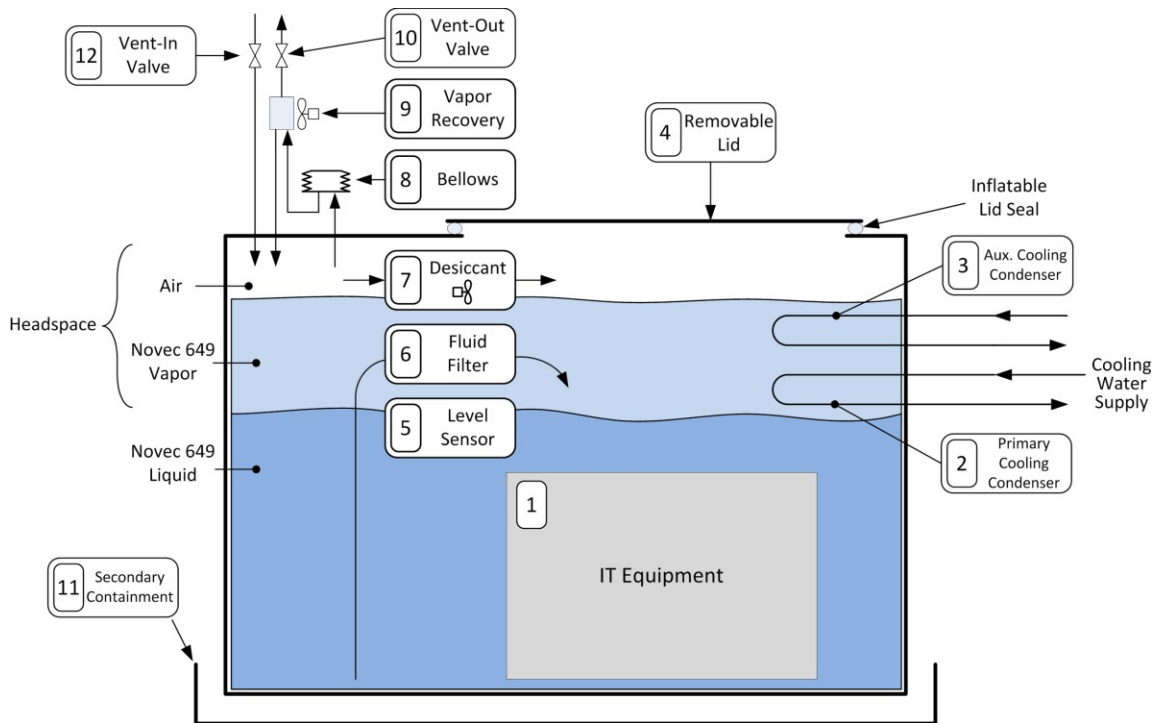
12 Vent-In Valve

10 Vent-Out Valve

9 Vapor Recovery

4 Removable Lid

8 Bellows

Inflatable Lid Seal

Headspace

Air

7 Desiccant

3 Aux. Cooling Condenser

Novec 649 Vapor

6 Fluid Filter

Cooling Water Supply

5 Level Sensor

Novec 649 Liquid

2 Primary Cooling Condenser

1

IT Equipment

11 Secondary Containment